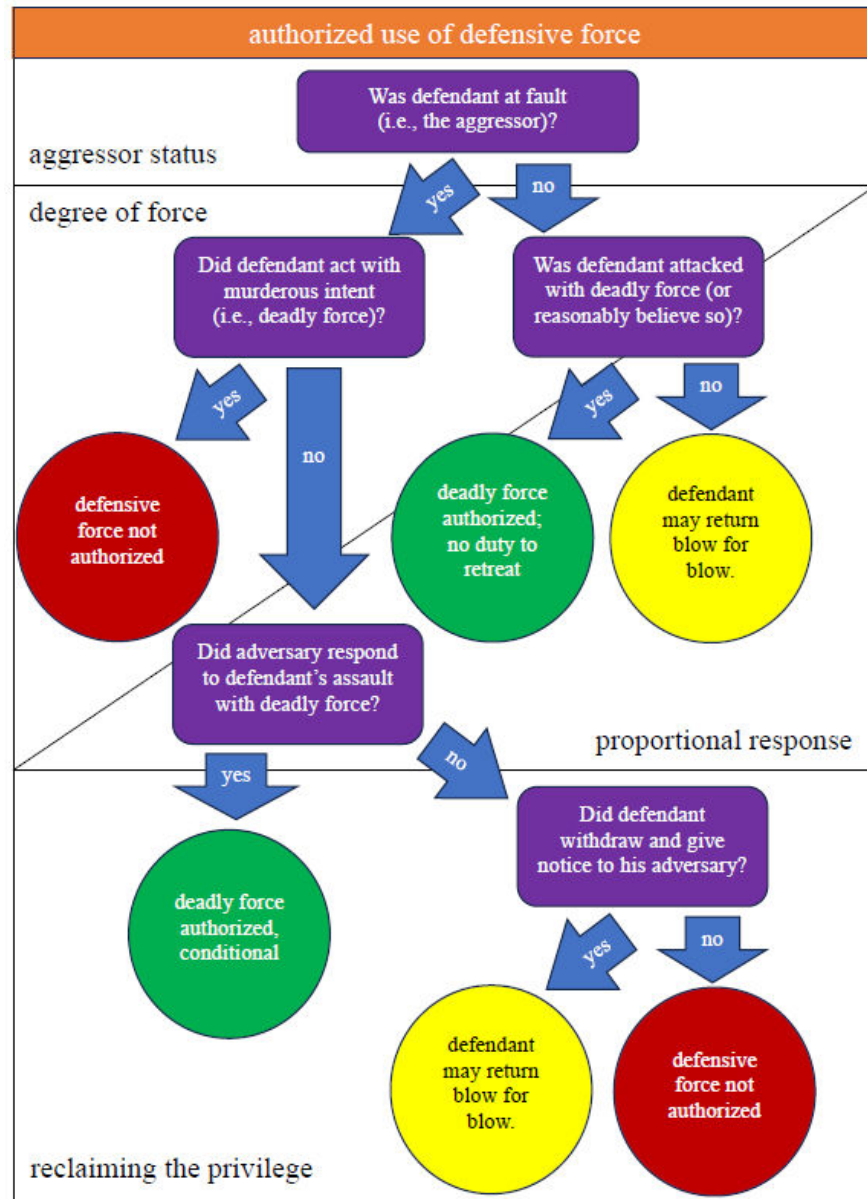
authorized use of defensive force

aggressor status

Was defendant at fault (i.e., the aggressor)?

yes

no

degree of force

Did defendant act with murderous intent (i.e., deadly force)?

Was defendant attacked with deadly force (or reasonably believe so)?

yes

no

yes

no

defensive force not authorized

deadly force authorized; no duty to retreat

defendant may return blow for blow.

Did adversary respond to defendant's assault with deadly force?

proportional response

yes

no

Did defendant withdraw and give notice to his adversary?

deadly force authorized, conditional

yes

no

defendant may return blow for blow.

defensive force not authorized

reclaiming the privilege